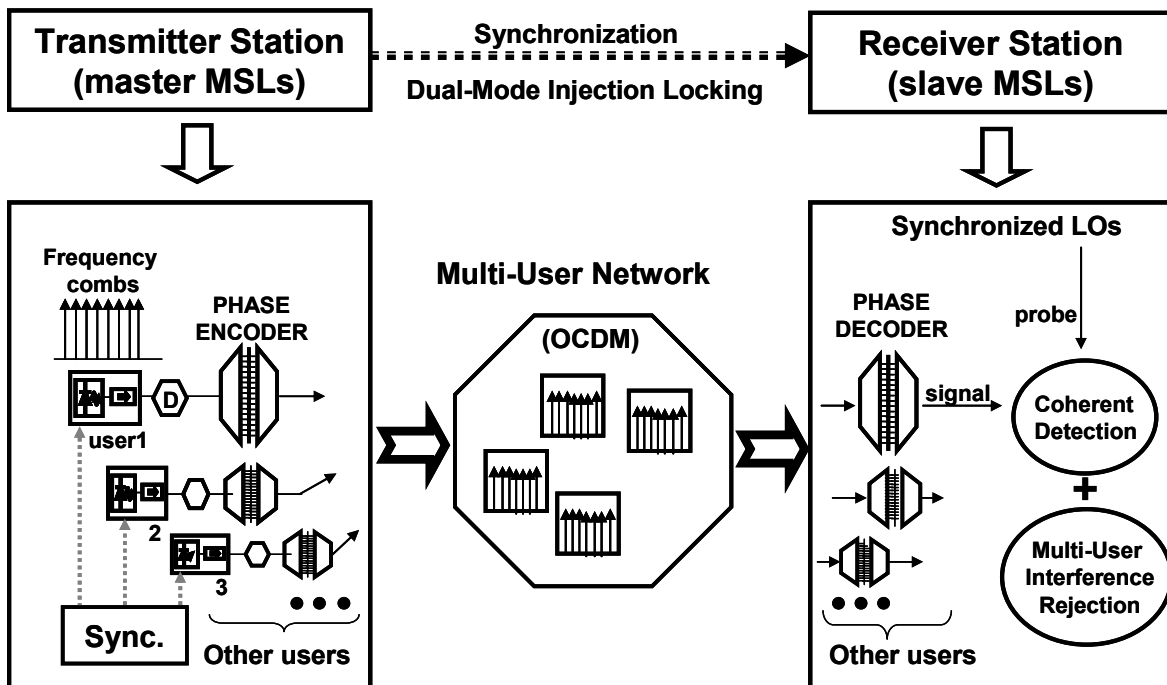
Transmitter Station (master MSLs)

Synchronization

Dual-Mode Injection Locking

Receiver Station (slave MSLs)

Frequency combs

PHASE ENCODER

D

user1

2

3

Sync.

Other users

Multi-User Network

(OCDM)

Synchronized LOs

PHASE DECODER

probe

signal

Coherent Detection

+

Multi-User Interference Rejection

Other users